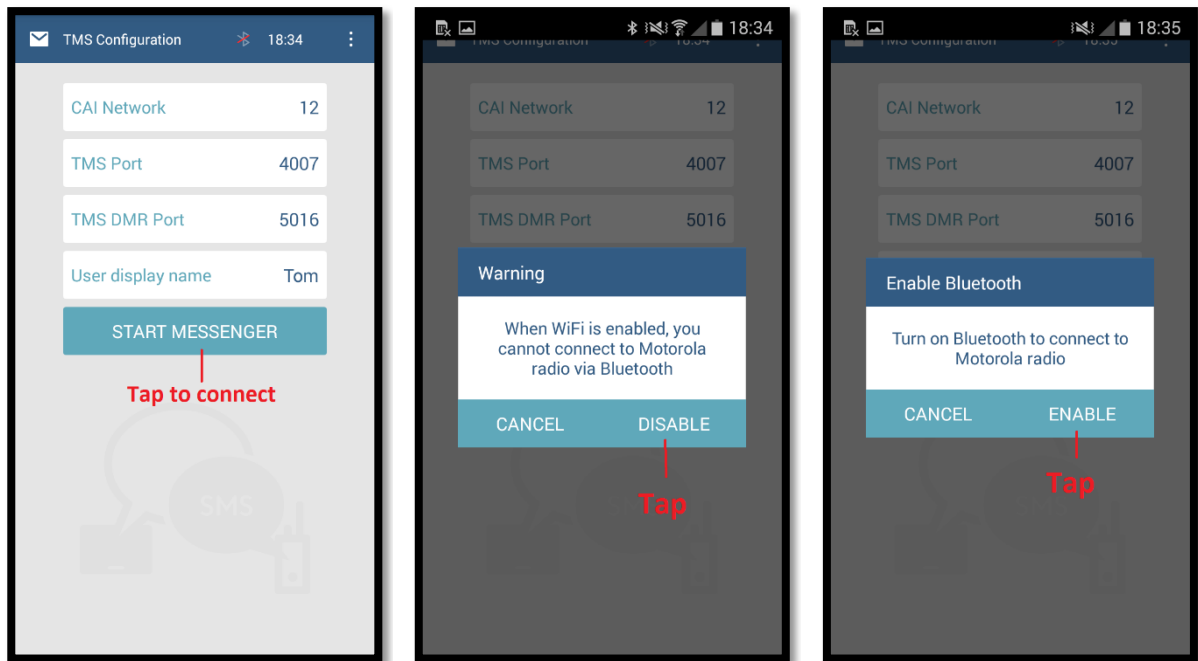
TMS Configuration 18:34

CAI Network 12

TMS Port 4007

TMS DMR Port 5016

User display name Tom

START MESSENGER

Tap to connect

SMS

18:34

TMS Configuration 18:34

CAI Network 12

TMS Port 4007

TMS DMR Port 5016

Warning

When WiFi is enabled, you cannot connect to Motorola radio via Bluetooth

CANCEL DISABLE

Tap

18:35

TMS Configuration 18:35

CAI Network 12

TMS Port 4007

TMS DMR Port 5016

Enable Bluetooth

Turn on Bluetooth to connect to Motorola radio

CANCEL ENABLE

Tap